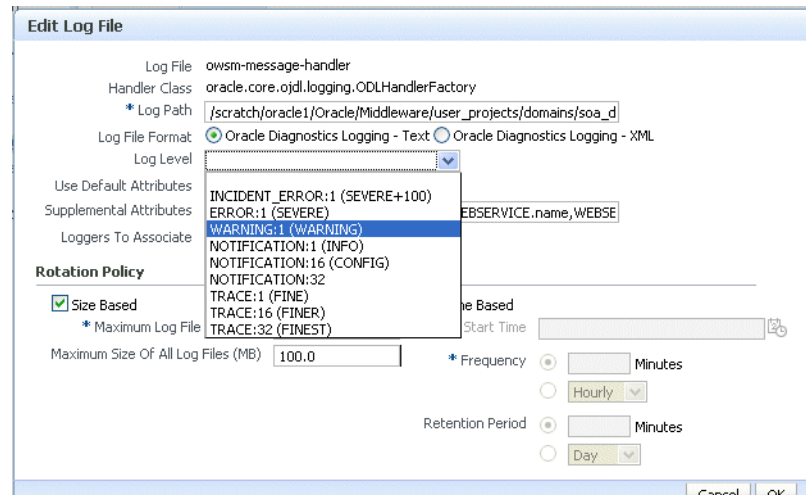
Edit Log File

Log File owsm-message-handler
Handler Class oracle.core.ojdl.logging.ODLHandlerFactory
* Log Path /scratch/oracle1/Oracle/Middleware/user_projects/domains/soa_d
Log File Format Oracle Diagnostics Logging - Text Oracle Diagnostics Logging - XML
Log Level
Use Default Attributes
Supplemental Attributes EBSERVICE.name,WEBSE
Loggers To Associate

INCIDENT_ERROR:1 (SEVERE+100)
ERROR:1 (SEVERE)
WARNING:1 (WARNING)
NOTIFICATION:1 (INFO)
NOTIFICATION:16 (CONFIG)
NOTIFICATION:32
TRACE:1 (FINE)
TRACE:16 (FINER)
TRACE:32 (FINEST)

Rotation Policy

Size Based
* Maximum Log File
Maximum Size Of All Log Files (MB) 100.0

me Based
Start Time
* Frequency Minutes
Hourly
Retention Period Minutes
Day

Cancel OK